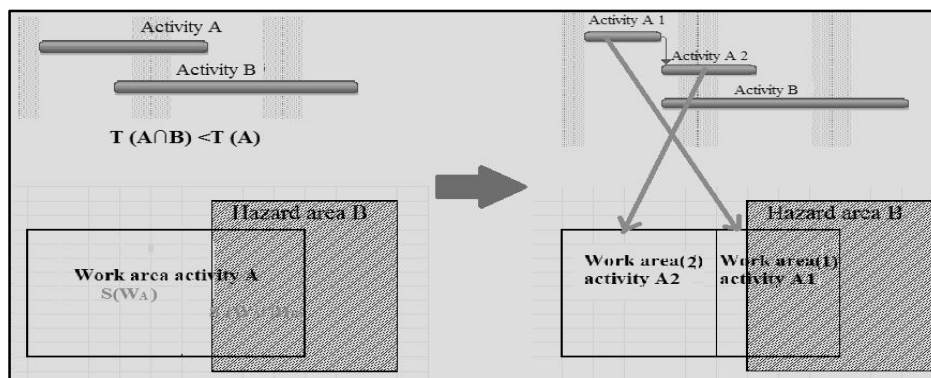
Activity A

Activity B

$T (A \cap B) < T (A)$

Hazard area B

Work area activity A

$S(W_A)$

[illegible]

Activity A 1

Activity A 2

Activity B

Hazard area B

Work area(2) activity A2

Work area(1) activity A1